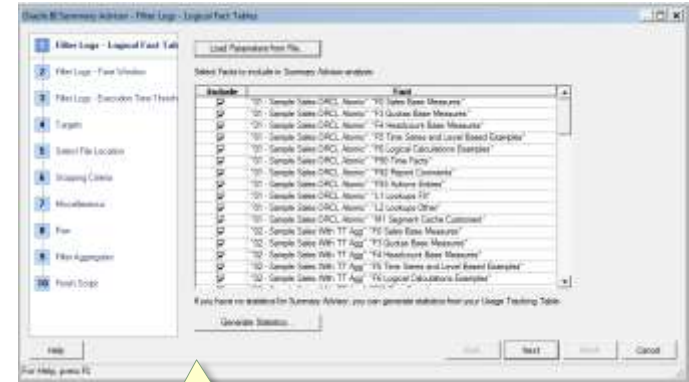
Oracle BI Summary Advisor - Filter Logs - Logical Fact Tables

1 Filter Logs - Logical Fact Tab
2 Filter Logs - Time Window
3 Filter Logs - Execution Time Thresh
4 Targets
5 Select File Location
6 Stopping Criteria
7 Miscellaneous
8 Run
9 Filter Aggregates
10 Finish Script

Load Parameters from File...

Select Facts to include in Summary Advisor analysis:

| Include | Fact |
|---|---|
| ☑ | "01 - Sample Sales ORCL Atomic"."F0 Sales Base Measures" |
| ☑ | "01 - Sample Sales ORCL Atomic"."F3 Quotas Base Measures" |
| ☑ | "01 - Sample Sales ORCL Atomic"."F4 Headcount Base Measures" |
| ☑ | "01 - Sample Sales ORCL Atomic"."F5 Time Series and Level Based Examples" |
| ☑ | "01 - Sample Sales ORCL Atomic"."F6 Logical Calculations Examples" |
| ☑ | "01 - Sample Sales ORCL Atomic"."F80 Time Facts" |
| ☑ | "01 - Sample Sales ORCL Atomic"."F82 Report Comments" |
| ☑ | "01 - Sample Sales ORCL Atomic"."F83 Actions Entries" |
| ☑ | "01 - Sample Sales ORCL Atomic"."L1 Lookups FX" |
| ☑ | "01 - Sample Sales ORCL Atomic"."L2 Lookups Other" |
| ☑ | "01 - Sample Sales ORCL Atomic"."M1 Segment Cache Customers" |
| ☑ | "02 - Sample Sales With TT Agg"."F0 Sales Base Measures" |
| ☑ | "02 - Sample Sales With TT Agg"."F3 Quotas Base Measures" |
| ☑ | "02 - Sample Sales With TT Agg"."F4 Headcount Base Measures" |
| ☑ | "02 - Sample Sales With TT Agg"."F5 Time Series and Level Based Examples" |
| ☑ | "02 - Sample Sales With TT Agg"."F6 Logical Calculations Examples" |

If you have no statistics for Summary Advisor, you can generate statistics from your Usage Tracking Table.

Generate Statistics...

Help

Back Next Finish Cancel

For Help, press F1